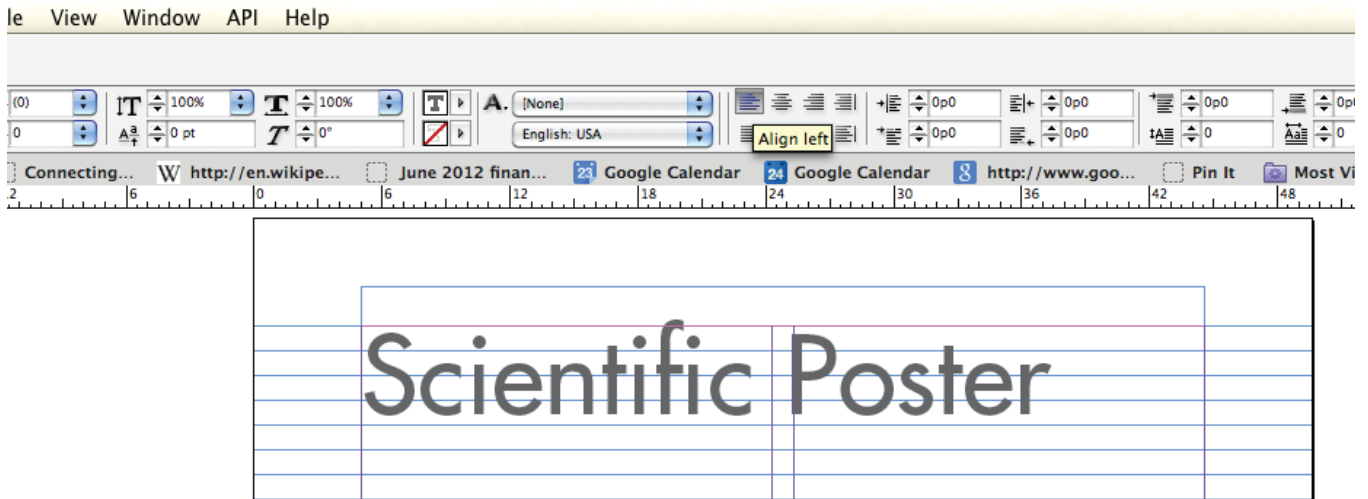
le View Window API Help

(0)
0
100%
0 pt
100%
0°
[None]
English: USA
Align left
0p0
0p0
0p0
0p0
0p0
0
0p
0

Connecting... http://en.wikipe... June 2012 finan... 23 Google Calendar 24 Google Calendar http://www.goo... Pin It Most Vi

2 6 0 6 12 18 24 30 36 42 48

Scientific Poster